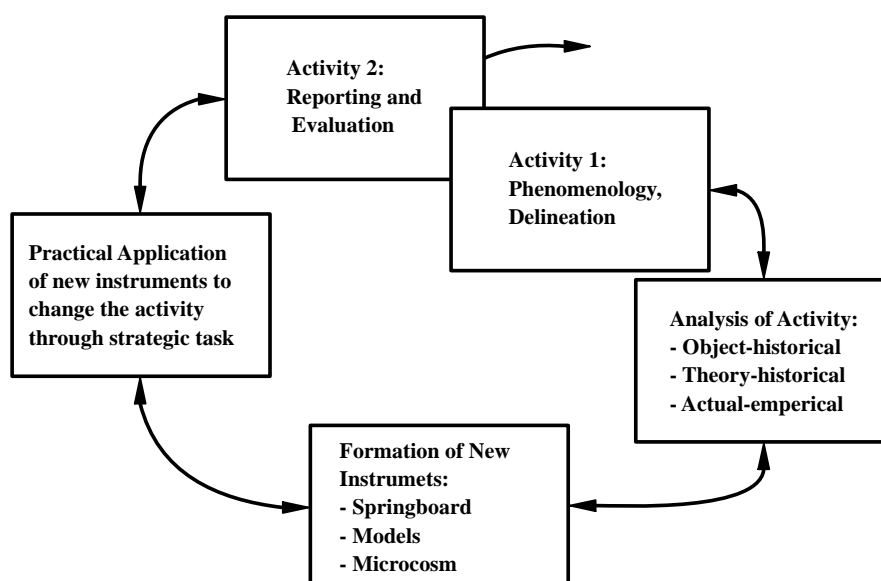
Activity 2:
Reporting and
Evaluation

Activity 1:
Phenomenology,
Delineation

Practical Application of new instruments to change the activity through strategic task

Analysis of Activity:
- Object-historical
- Theory-historical
- Actual-emperical

Formation of New Instrumets:
- Springboard
- Models
- Microcosm